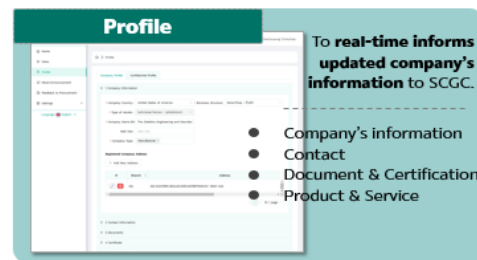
Profile

To real-time informs updated company's information to SCGC.

Company's information
Contact
Document & Certification
Product & Service

Home
View
Profile
Request Examination
Feedback & Documents
Settings

Profile
Company Profile
Company Information
Company Country
Type of Vendor
Company Name EN
Company Type
Registered Company Address
Add new address
Contact Information
Documents
Certificate
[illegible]